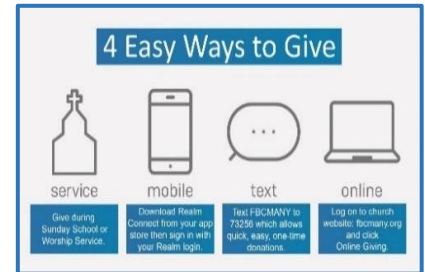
4 Easy Ways to Give

service

Give during Sunday School or Worship Service.

mobile

Download Realm Connect from your app store then sign in with your Realm login.

text

Text FBCMANY to 73256 which allows quick, easy, one-time donations.

online

Log on to church website: fbcmany.org and click Online Giving.